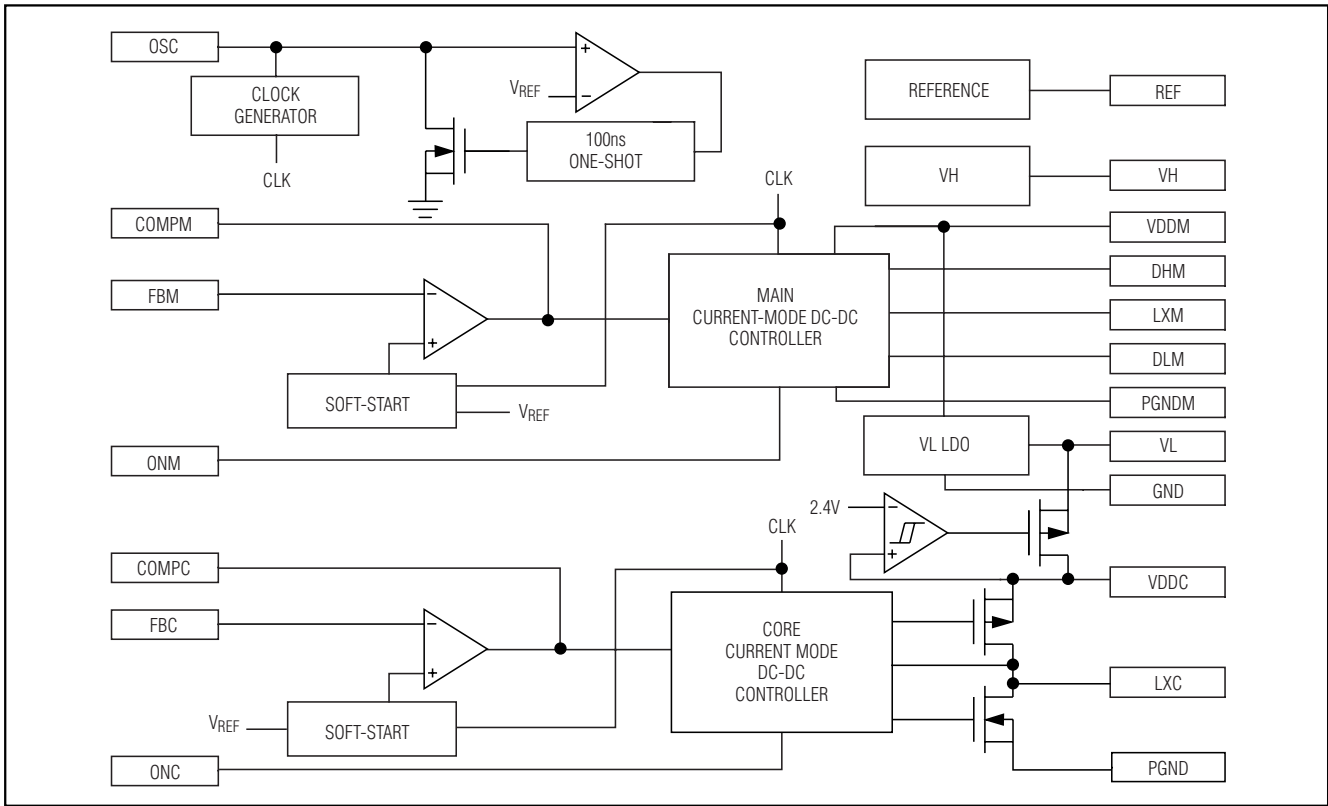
OSC

CLOCK GENERATOR

CLK

$V_{REF}$

+

−

100ns ONE-SHOT

REFERENCE

REF

VH

VH

CLK

COMPM

VDDM

DHM

FBM

−

+

MAIN CURRENT-MODE DC-DC CONTROLLER

LXM

DLM

SOFT-START

$V_{REF}$

PGNDM

VL LDO

VL

ONM

GND

2.4V

−

+

CLK

COMPC

VDDC

FBC

−

+

CORE CURRENT MODE DC-DC CONTROLLER

LXC

$V_{REF}$

SOFT-START

ONC

PGND